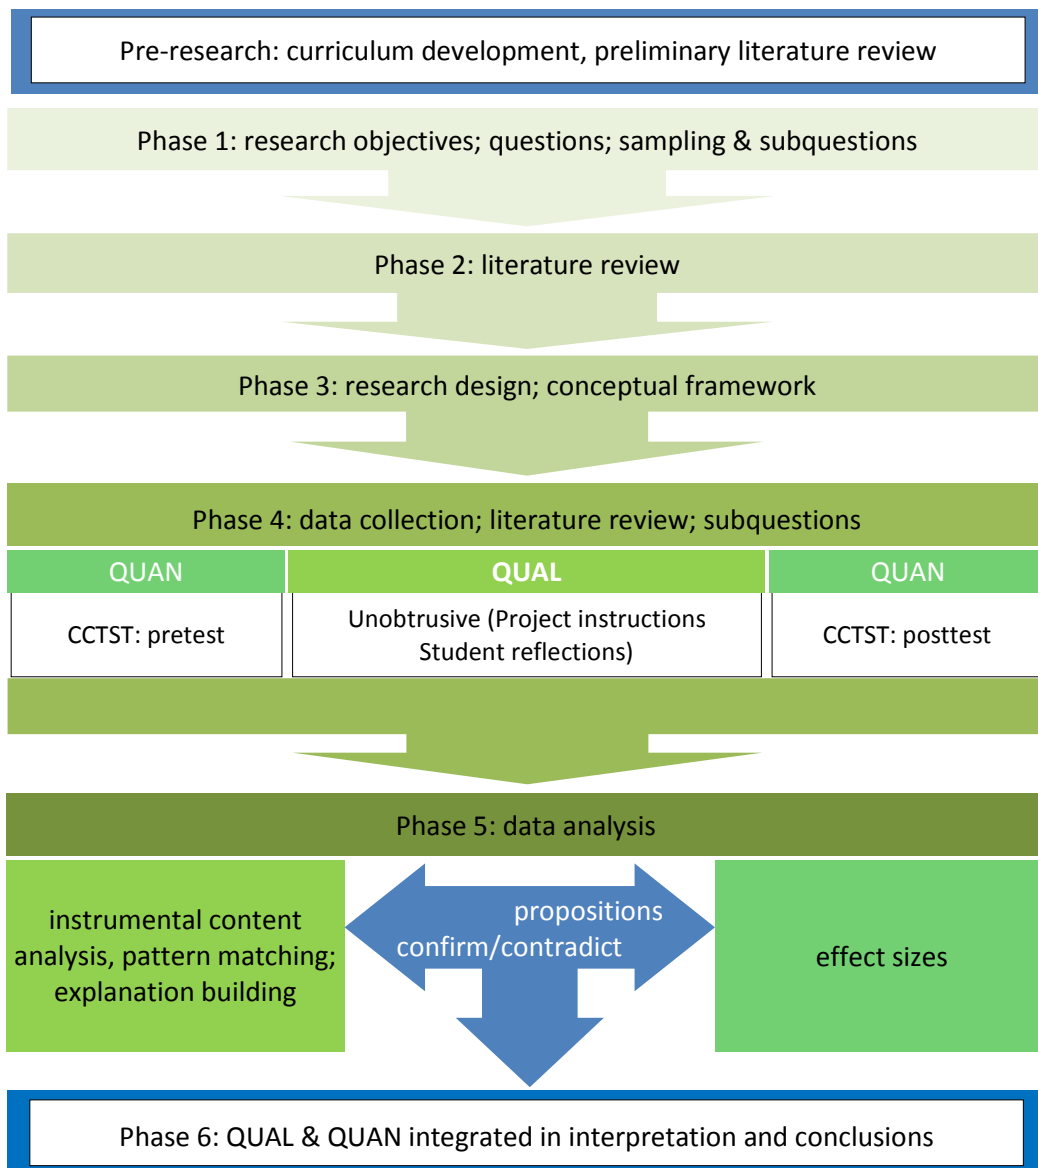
Pre-research: curriculum development, preliminary literature review

Phase 1: research objectives; questions; sampling & subquestions

Phase 2: literature review

Phase 3: research design; conceptual framework

Phase 4: data collection; literature review; subquestions

QUAN

QUAL

QUAN

CCTST: pretest

Unobtrusive (Project instructions Student reflections)

CCTST: posttest

Phase 5: data analysis

instrumental content analysis, pattern matching; explanation building

propositions confirm/contradict

effect sizes

Phase 6: QUAL & QUAN integrated in interpretation and conclusions